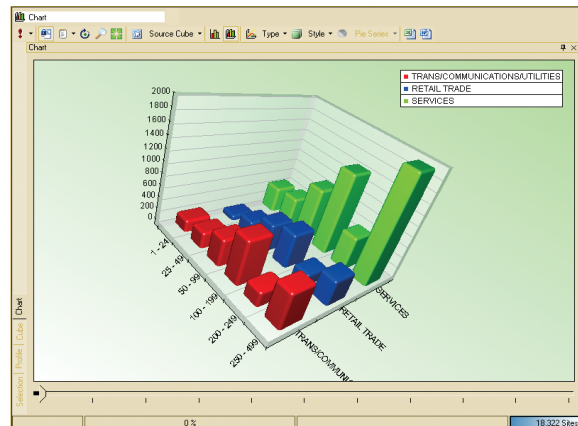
Chart

Source Cube Type Style Pie Series

Chart

TRANS/COMMUNICATIONS/UTILITIES
RETAIL TRADE
SERVICES

2000
1800
1600
1400
1200
1000
800
600
400
200
0

1 - 24
25 - 49
50 - 99
100 - 199
200 - 249
250 - 499

SERVICES
RETAIL TRADE
TRANS/COMMUNIC

Chart
Cube
Profile
Selection

0 %
18,322 Sites